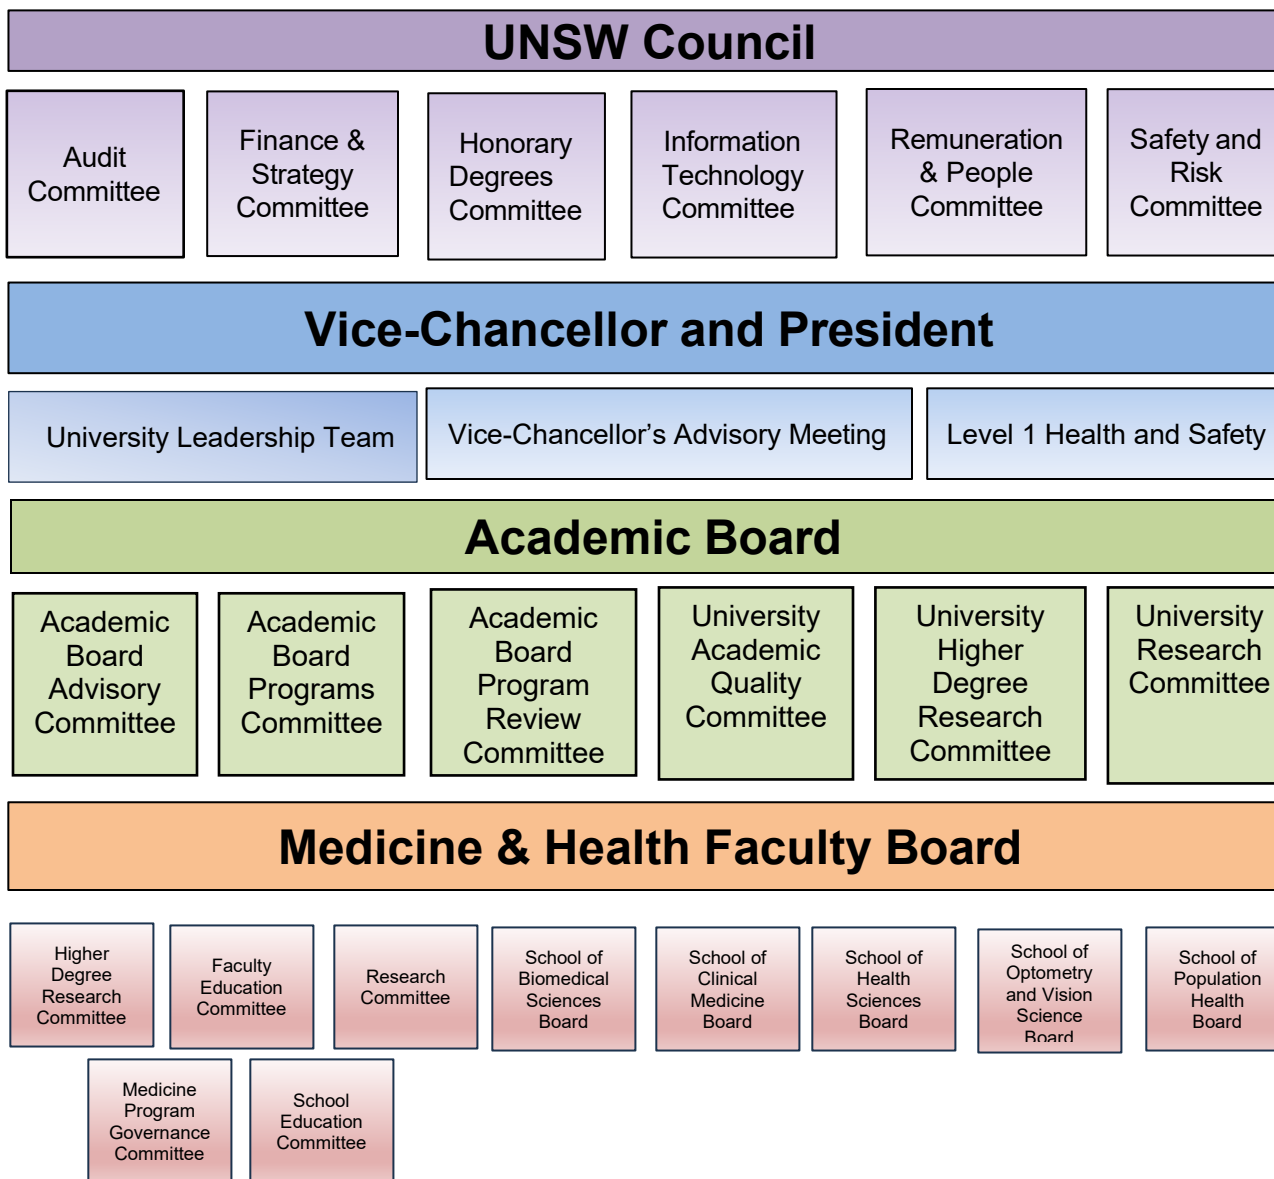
UNSW Council

Audit Committee

Finance & Strategy Committee

Honorary Degrees Committee

Information Technology Committee

Remuneration & People Committee

Safety and Risk Committee

Vice-Chancellor and President

University Leadership Team

Vice-Chancellor's Advisory Meeting

Level 1 Health and Safety

Academic Board

Academic Board Advisory Committee

Academic Board Programs Committee

Academic Board Program Review Committee

University Academic Quality Committee

University Higher Degree Research Committee

University Research Committee

Medicine & Health Faculty Board

Higher Degree Research Committee

Faculty Education Committee

Research Committee

School of Biomedical Sciences Board

School of Clinical Medicine Board

School of Health Sciences Board

School of Optometry and Vision Science Board

School of Population Health Board

Medicine Program Governance Committee

School Education Committee